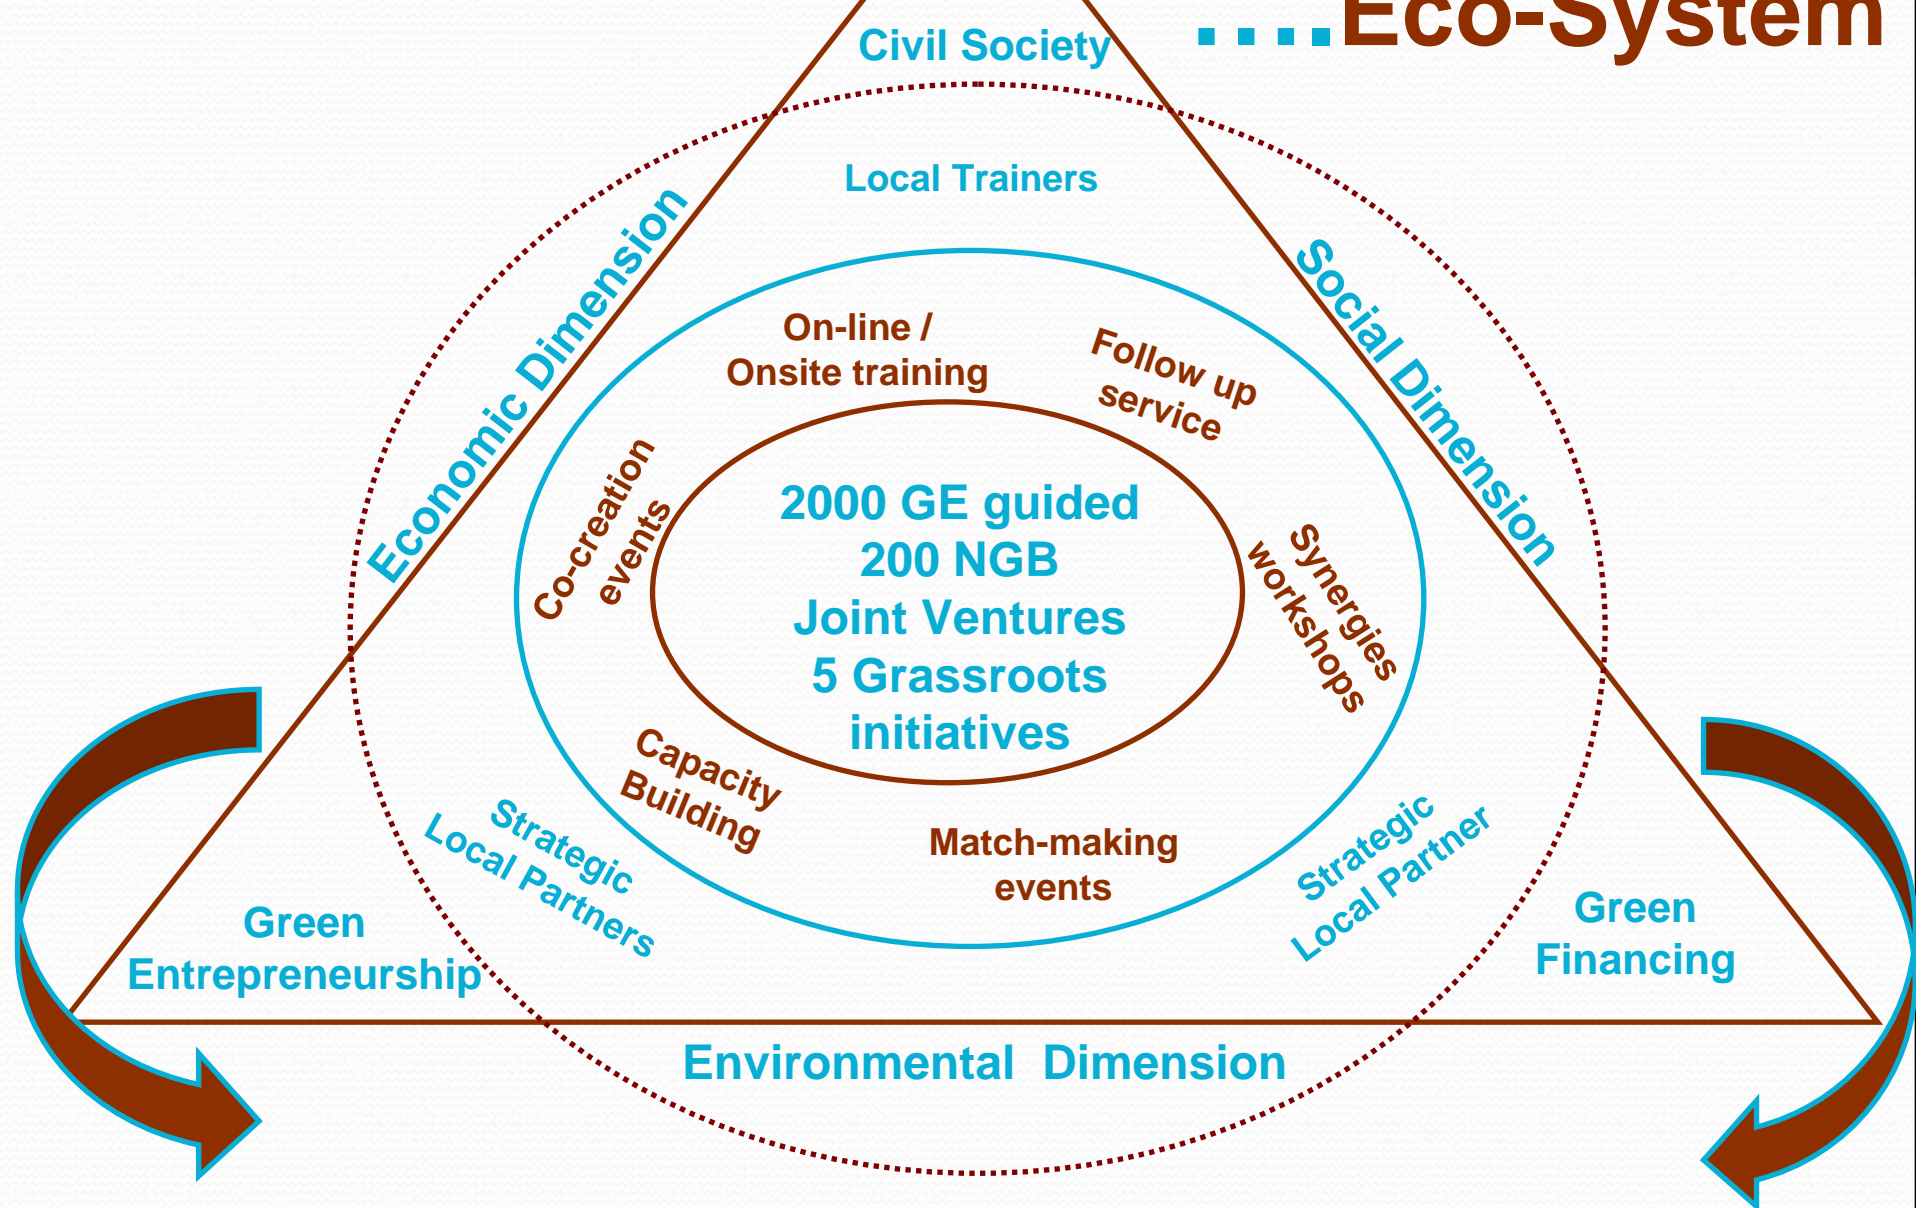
….Eco-System

Civil Society

Local Trainers

Economic Dimension

Social Dimension

On-line / Onsite training

Follow up service

Co-creation events

2000 GE guided
200 NGB
Joint Ventures
5 Grassroots initiatives

Synergies workshops

Capacity Building

Match-making events

Strategic Local Partners

Strategic Local Partner

Green Entrepreneurship

Green Financing

Environmental Dimension